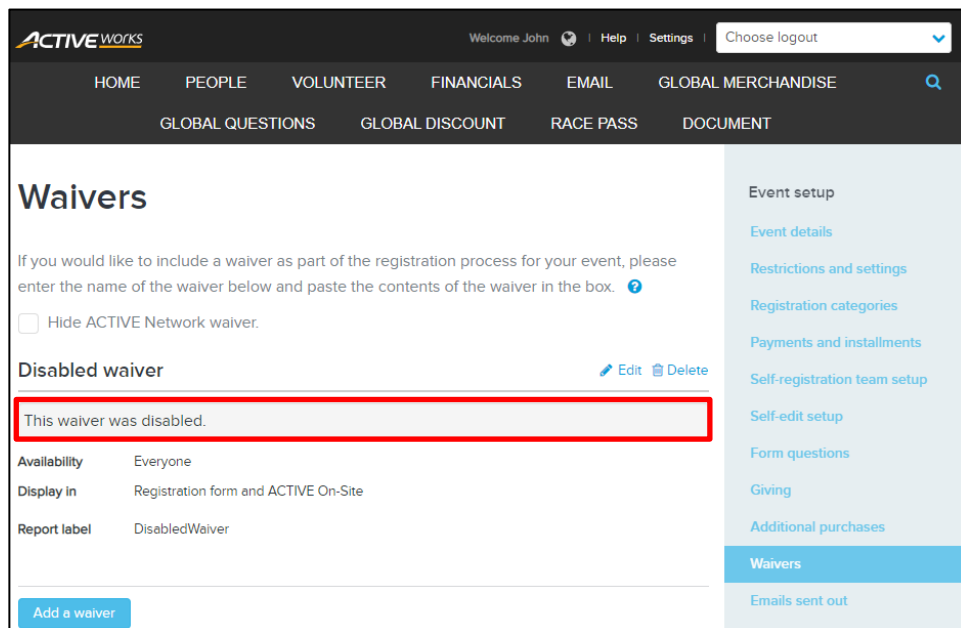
ACTIVE works

Welcome John | Help | Settings | Choose logout

HOME PEOPLE VOLUNTEER FINANCIALS EMAIL GLOBAL MERCHANDISE

GLOBAL QUESTIONS GLOBAL DISCOUNT RACE PASS DOCUMENT

Waivers

If you would like to include a waiver as part of the registration process for your event, please enter the name of the waiver below and paste the contents of the waiver in the box.

Hide ACTIVE Network waiver.

Disabled waiver

Edit Delete

This waiver was disabled.

| | |
|---|---|
| Availability | Everyone |
| Display in | Registration form and ACTIVE On-Site |
| Report label | DisabledWaiver |

Add a waiver

Event setup

Event details

Restrictions and settings

Registration categories

Payments and installments

Self-registration team setup

Self-edit setup

Form questions

Giving

Additional purchases

Waivers

Emails sent out